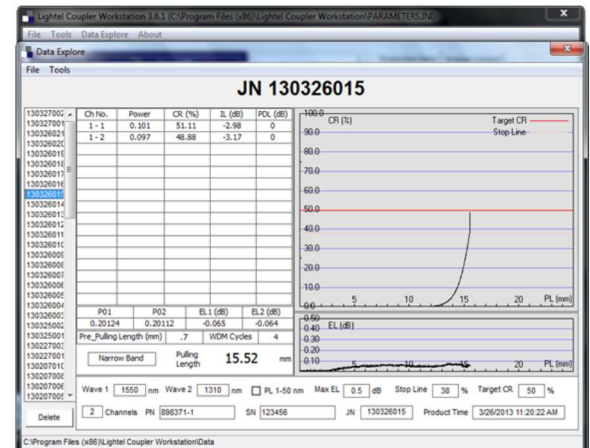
Lightel Coupler Workstation 3.6.1 [C:\Program Files (x86)\Lightel Coupler Workstation\PARAMETERS.INI]
File Tools Data Explore About

Data Explore
File Tools

JN 130326015

130327002
130327001
130326021
130326020
130326019
130326018
130326017
130326016
130326015
130326014
130326013
130326012
130326011
130326010
130326009
130326008
130326007
130326006
130326005
130326004
130326003
130325002
130325001
130322001
130322700
130320710
130320700
130320706
130320705

| Ch No. | Power | CR (%) | IL (dB) | PDL (dB) |
|---|---|---|---|---|
| 1 - 1 | 0.101 | 51.11 | -2.98 | 0 |
| 1 - 2 | 0.097 | 48.88 | -3.17 | 0 |

| P01 | P02 | EL1 (dB) | EL2 (dB) |
|---|---|---|---|
| 0.20124 | 0.20112 | -0.065 | -0.064 |

Pre_Pulling Length (mm) .7 WDM Cycles 4

Narrow Band Pulling Length 15.52 mm

CR (%)
Target CR
Stop Line
100.0
90.0
80.0
70.0
60.0
50.0
40.0
30.0
20.0
10.0
0.0
5 10 15 20 PL (mm)

EL (dB)
0.50
0.40
0.30
0.20
0.10
0.00
5 10 15 20 PL (mm)

Wave 1 1550 nm Wave 2 1310 nm PL 1-50 nm Max EL 0.5 dB Stop Line 38 % Target CR 50 %

Delete

2 Channels PN 898371-1 SN 123456 JN 130326015 Product Time 3/26/2013 11:20:22 AM

C:\Program Files (x86)\Lightel Coupler Workstation\Data